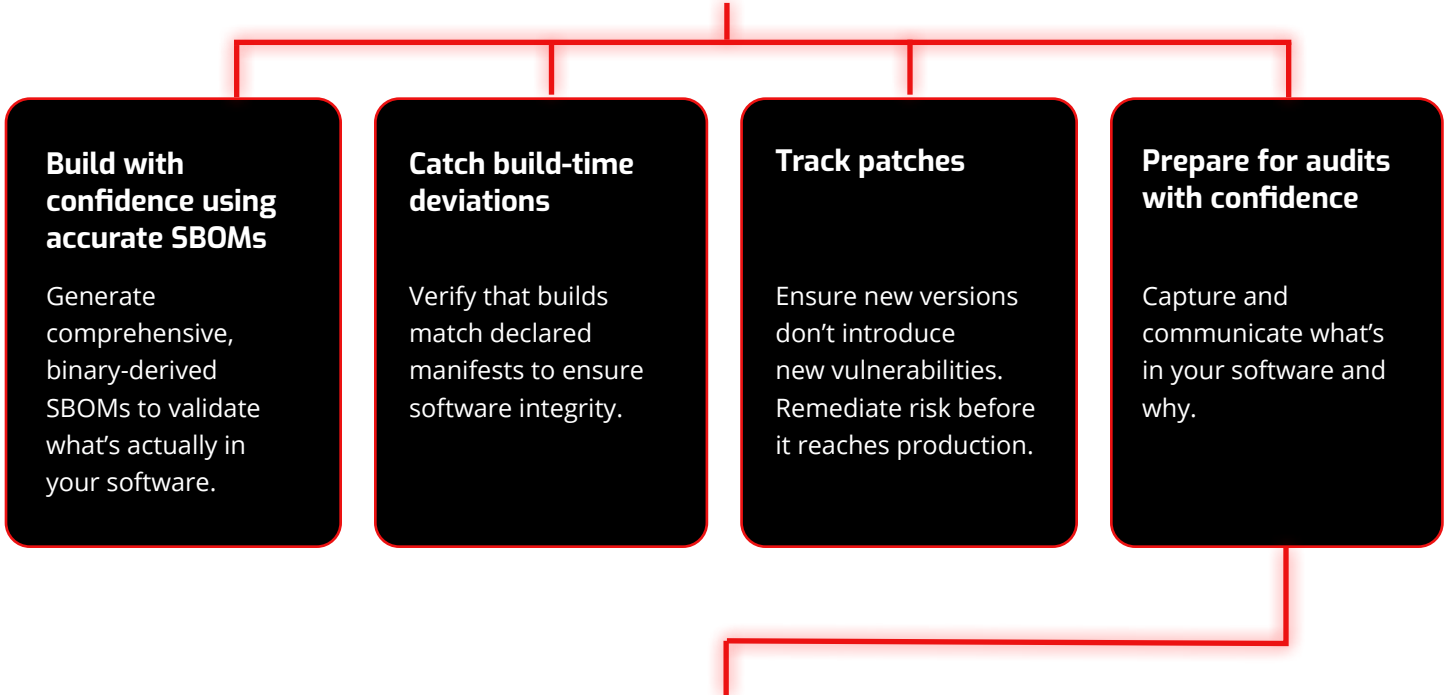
Build with confidence using accurate SBOMs

Generate comprehensive, binary-derived SBOMs to validate what's actually in your software.

Catch build-time deviations

Verify that builds match declared manifests to ensure software integrity.

Track patches

Ensure new versions don't introduce new vulnerabilities. Remediate risk before it reaches production.

Prepare for audits with confidence

Capture and communicate what's in your software and why.